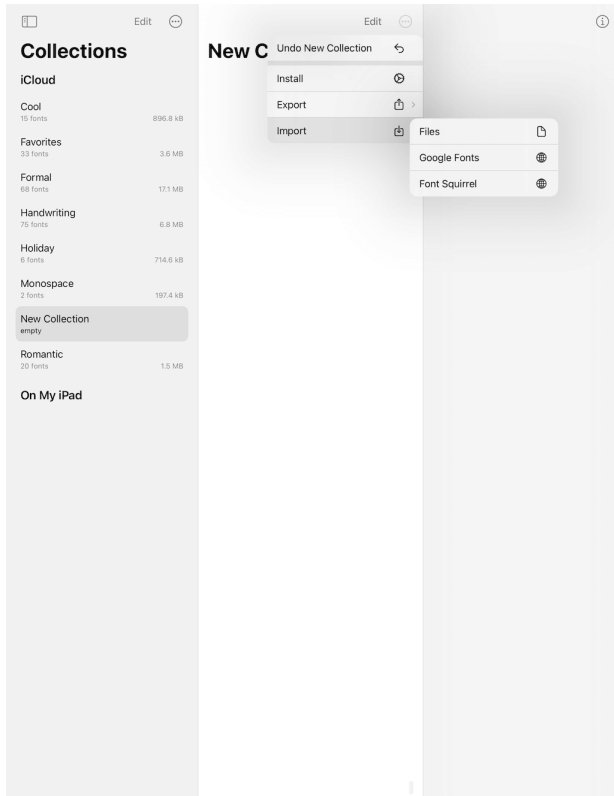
Edit

Collections

iCloud

Cool
15 fonts 896.8 kB

Favorites
33 fonts 3.6 MB

Formal
68 fonts 17.1 MB

Handwriting
75 fonts 6.8 MB

Holiday
6 fonts 714.6 kB

Monospace
2 fonts 197.4 kB

New Collection
empty

Romantic
20 fonts 1.5 MB

On My iPad

Edit

New C

Undo New Collection

Install

Export

Import

Files

Google Fonts

Font Squirrel